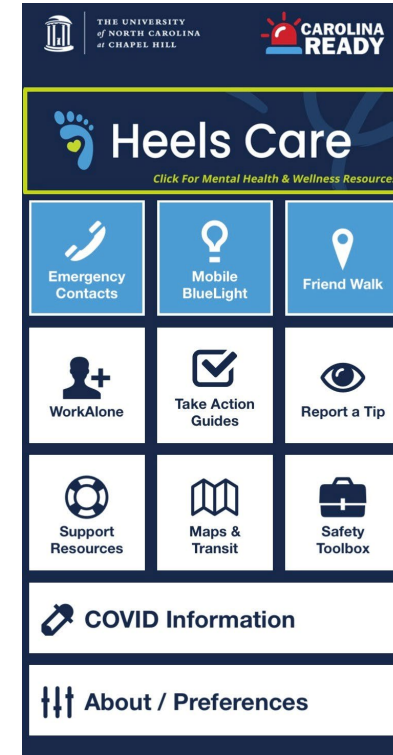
THE UNIVERSITY of NORTH CAROLINA at CHAPEL HILL

CAROLINA READY

Heels Care

Click For Mental Health & Wellness Resource

Emergency Contacts

Mobile BlueLight

Friend Walk

WorkAlone

Take Action Guides

Report a Tip

Support Resources

Maps & Transit

Safety Toolbox

COVID Information

About / Preferences